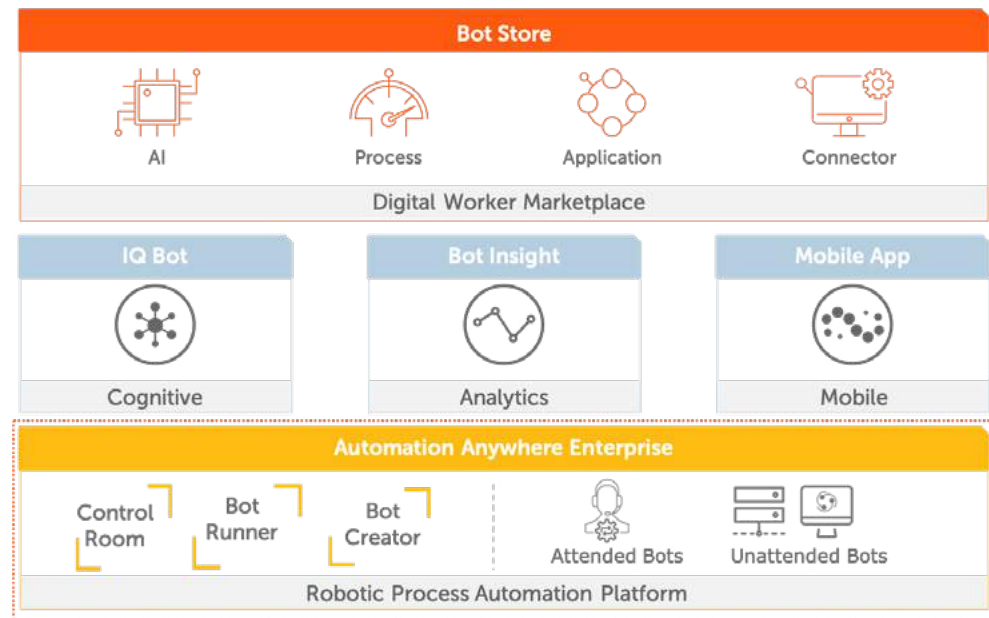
Bot Store

AI

Process

Application

Connector

Digital Worker Marketplace

IQ Bot

Cognitive

Bot Insight

Analytics

Mobile App

Mobile

Automation Anywhere Enterprise

Control Room

Bot Runner

Bot Creator

Attended Bots

Unattended Bots

Robotic Process Automation Platform